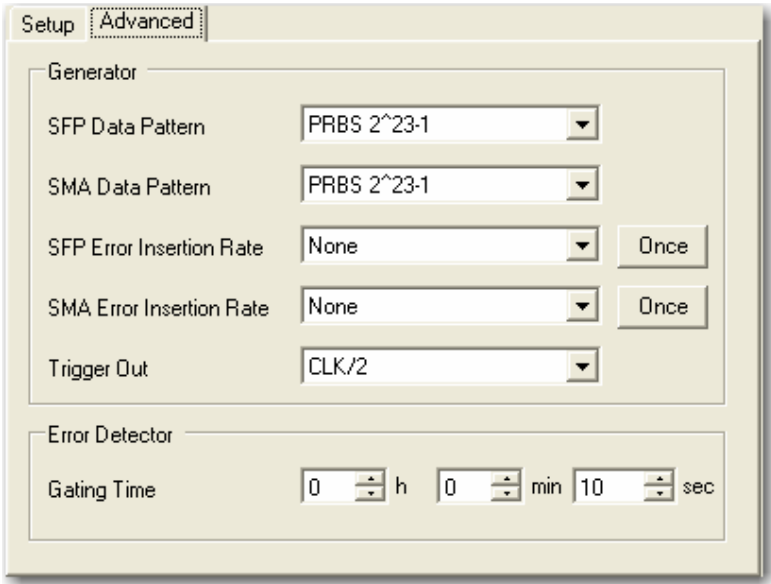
Setup Advanced

Generator

SFP Data Pattern PRBS 2^23-1

SMA Data Pattern PRBS 2^23-1

SFP Error Insertion Rate None Once

SMA Error Insertion Rate None Once

Trigger Out CLK/2

Error Detector

Gating Time 0 h 0 min 10 sec